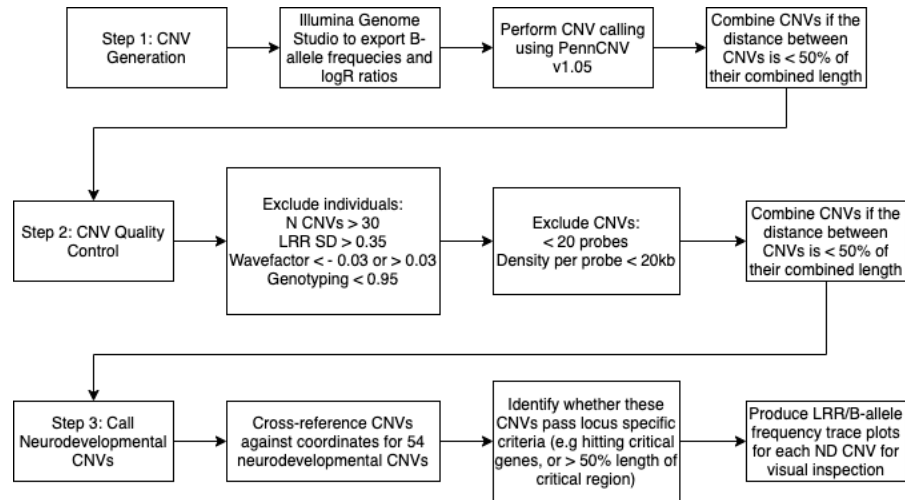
Step 1: CNV Generation

Illumina Genome Studio to export B-allele frequecies and logR ratios

Perform CNV calling using PennCNV v1.05

Combine CNVs if the distance between CNVs is < 50% of their combined length

Step 2: CNV Quality Control

Exclude individuals:
N CNVs > 30
LRR SD > 0.35
Wavefactor < - 0.03 or > 0.03
Genotyping < 0.95

Exclude CNVs:
< 20 probes
Density per probe < 20kb

Combine CNVs if the distance between CNVs is < 50% of their combined length

Step 3: Call Neurodevelopmental CNVs

Cross-reference CNVs against coordinates for 54 neurodevelopmental CNVs

Identify whether these CNVs pass locus specific criteria (e.g hitting critical genes, or > 50% length of critical region)

Produce LRR/B-allele frequency trace plots for each ND CNV for visual inspection